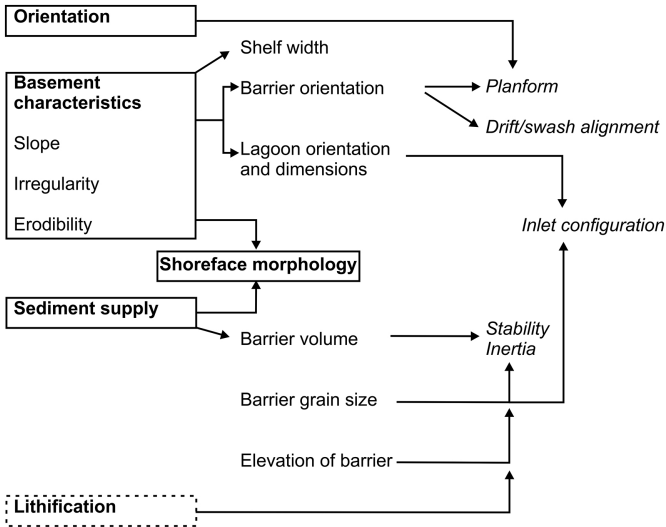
Orientation

Basement characteristics

Slope

Irregularity

Erodibility

Shelf width

Barrier orientation

Lagoon orientation and dimensions

Planform

Drift/swash alignment

Inlet configuration

Shoreface morphology

Sediment supply

Barrier volume

Stability
Inertia

Barrier grain size

Elevation of barrier

Lithification